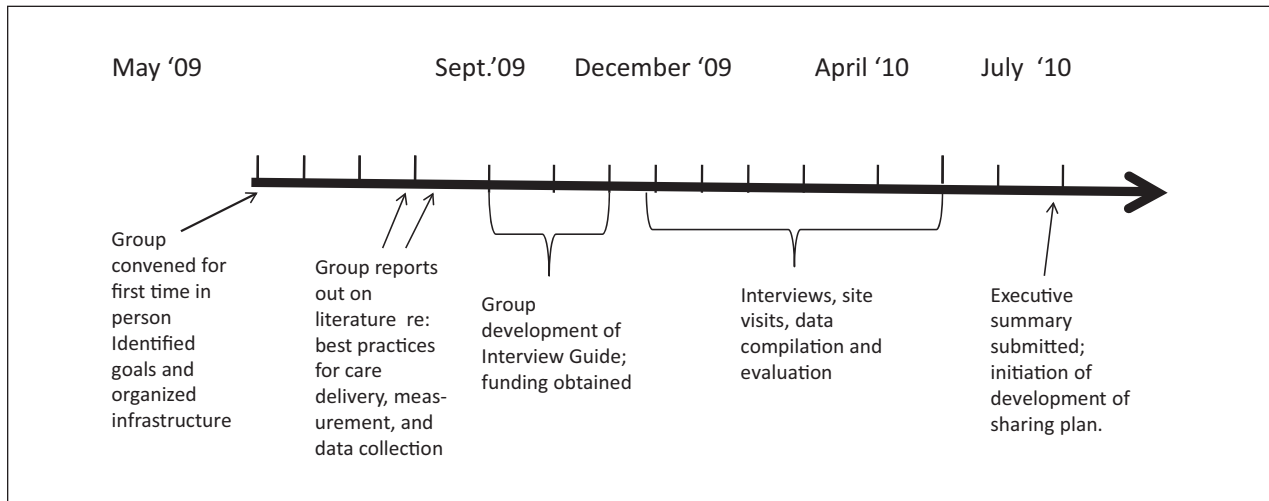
May '09

Sept.'09

December '09

April '10

July '10

Group convened for first time in person Identified goals and organized infrastructure

Group reports out on literature re: best practices for care delivery, measurement, and data collection

Group development of Interview Guide; funding obtained

Interviews, site visits, data compilation and evaluation

Executive summary submitted; initiation of development of sharing plan.